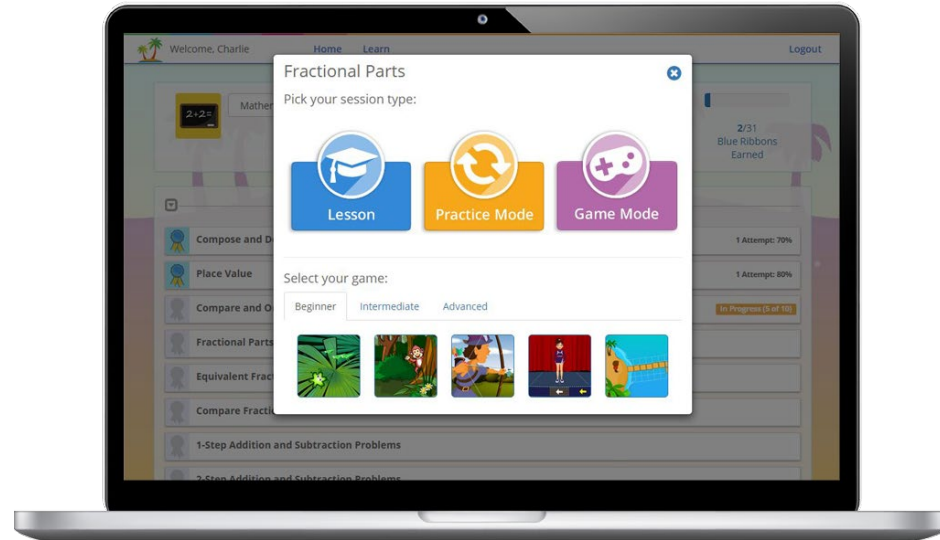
Welcome, Charlie
Home
Learn
Logout

$2+2=$
Mather

2/31
Blue Ribbons
Earned

Compose and D
1 Attempt: 70%
Place Value
1 Attempt: 80%
Compare and O
In Progress (5 of 10)
Fractional Parts
Equivalent Fract
Compare Fracti
1-Step Addition and Subtraction Problems
2-Step Addition and Subtraction Problems

Fractional Parts
Pick your session type:
Lesson
Practice Mode
Game Mode
Select your game:
Beginner
Intermediate
Advanced